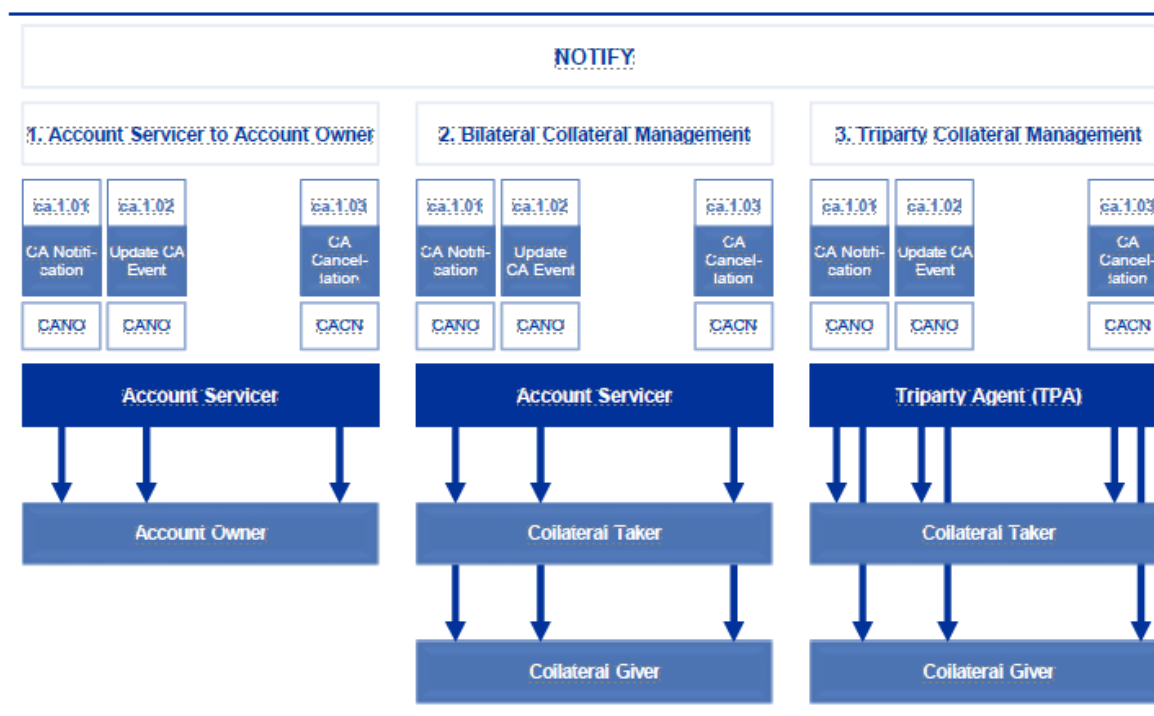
NOTIFY

1. Account Servicer to Account Owner

ca.1.01
CA Notification
CANO

ca.1.02
Update CA Event
CANO

ca.1.03
CA Cancellation
CACN

Account Servicer

Account Owner

2. Bilateral Collateral Management

ca.1.01
CA Notification
CANO

ca.1.02
Update CA Event
CANO

ca.1.03
CA Cancellation
CACN

Account Servicer

Collateral Taker

Collateral Giver

3. Triparty Collateral Management

ca.1.01
CA Notification
CANO

ca.1.02
Update CA Event
CANO

ca.1.03
CA Cancellation
CACN

Triparty Agent (TPA)

Collateral Taker

Collateral Giver